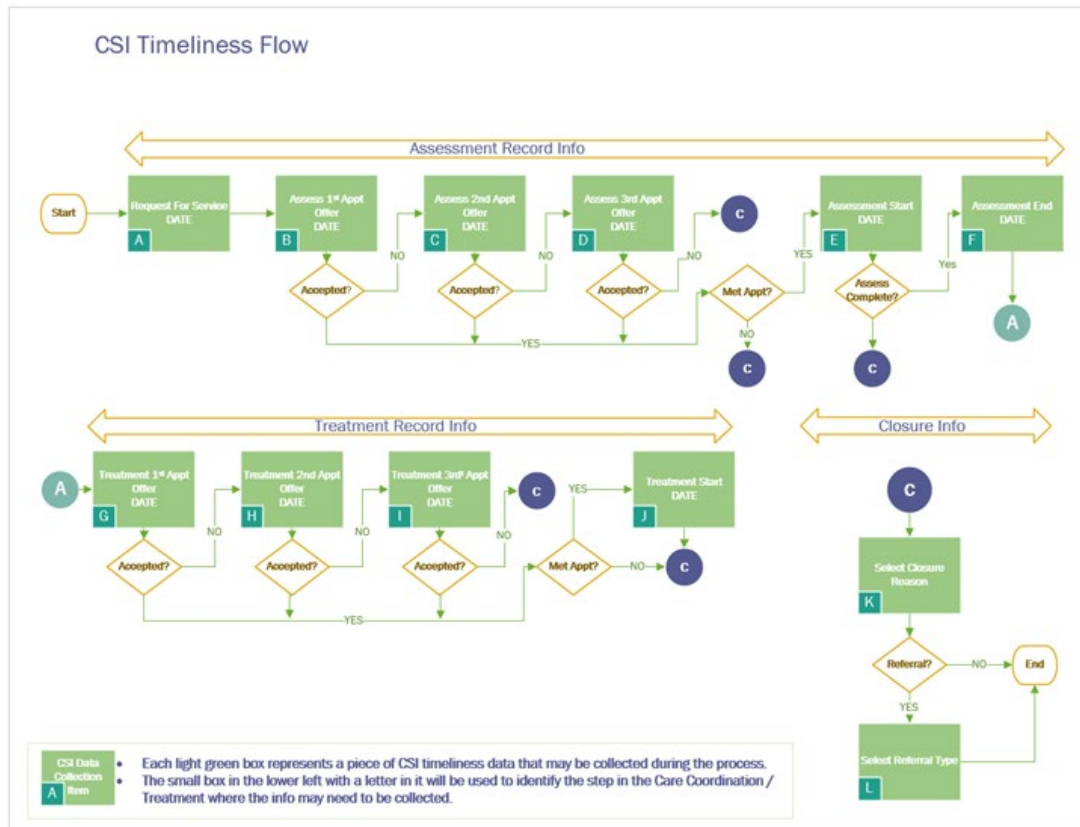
CSI Timeliness Flow

Assessment Record Info

Start

Request For Service DATE
A

Assess 1st Appt Offer DATE
B

Accepted?

NO

Assess 2nd Appt Offer DATE
C

Accepted?

NO

Assess 3rd Appt Offer DATE
D

Accepted?

NO

C

YES

Met Appt?

YES

NO

C

Assessment Start DATE
E

Assess Complete?

Yes

C

Assessment End DATE
F

A

Treatment Record Info

A

Treatment 1st Appt Offer DATE
G

Accepted?

NO

Treatment 2nd Appt Offer DATE
H

Accepted?

NO

Treatment 3rd Appt Offer DATE
I

Accepted?

NO

C

YES

Met Appt?

YES

NO

C

Treatment Start DATE
J

Closure Info

C

Select Closure Reason
K

Referral?

NO

End

YES

Select Referral Type
L

CSI Data Collection Item
A

• Each light green box represents a piece of CSI timeliness data that may be collected during the process.
• The small box in the lower left with a letter in it will be used to identify the step in the Care Coordination / Treatment where the info may need to be collected.